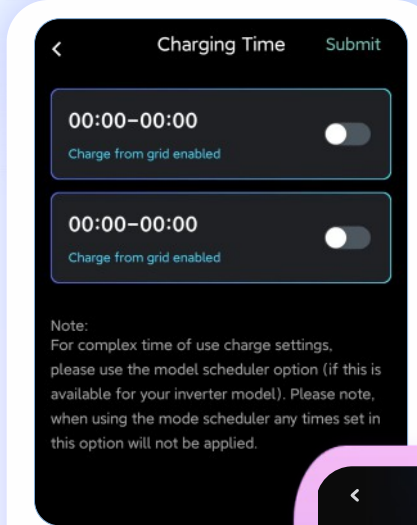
<

Charging Time

Submit

00:00–00:00

Charge from grid enabled

00:00–00:00

Charge from grid enabled

Note:
For complex time of use charge settings, please use the model scheduler option (if this is available for your inverter model). Please note, when using the mode scheduler any times set in this option will not be applied.

<